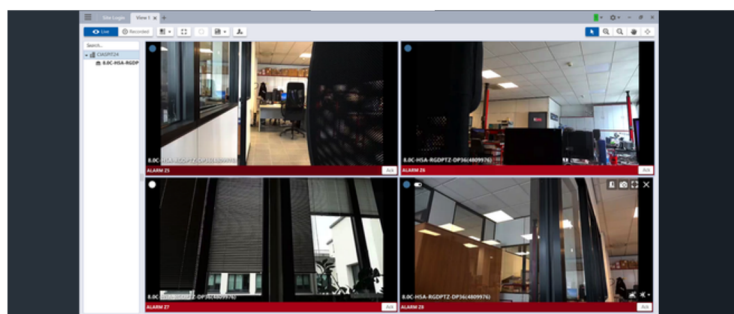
Site Login View 1

Live Recorded

Search...

CBGPTZ4

8.0C-HSA-RGDP

8.0C-HSA-RGDPTZ-DP36(4809976)

ALARM 25

Ack

8.0C-HSA-RGDPTZ-DP36(4809976)

ALARM 26

Ack

8.0C-HSA-RGDPTZ-DP36(4809976)

ALARM 27

Ack

8.0C-HSA-RGDPTZ-DP36(4809976)

ALARM 28

Ack